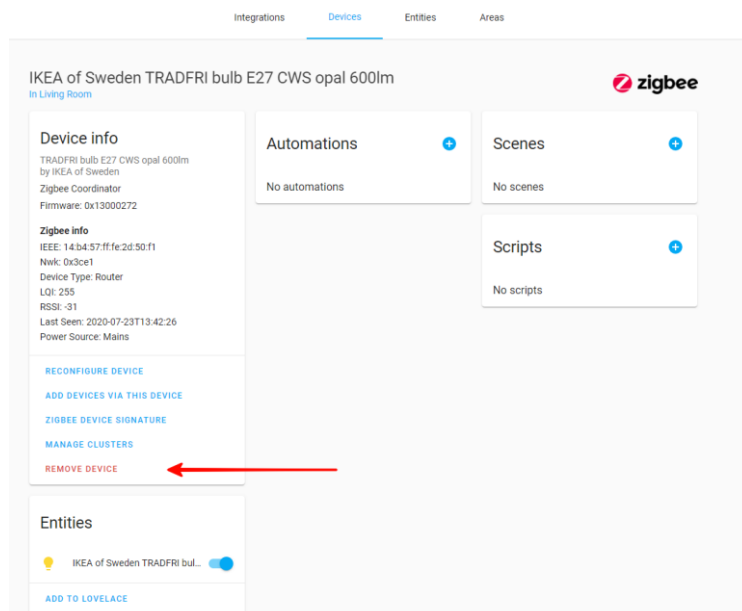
Integrations Devices Entities Areas

IKEA of Sweden TRADFRI bulb E27 CWS opal 600lm
In Living Room

zigbee

Device info
TRADFRI bulb E27 CWS opal 600lm
by IKEA of Sweden
Zigbee Coordinator
Firmware: 0x13000272

Zigbee info
IEEE: 14:b4:57:ff:fe:2d:50:f1
Nwk: 0x3ce1
Device Type: Router
LQI: 255
RSSI: -31
Last Seen: 2020-07-23T13:42:26
Power Source: Mains

RECONFIGURE DEVICE
ADD DEVICES VIA THIS DEVICE
ZIGBEE DEVICE SIGNATURE
MANAGE CLUSTERS
REMOVE DEVICE

Automations
No automations

Scenes
No scenes

Scripts
No scripts

Entities
IKEA of Sweden TRADFRI bul...
ADD TO LOVELACE